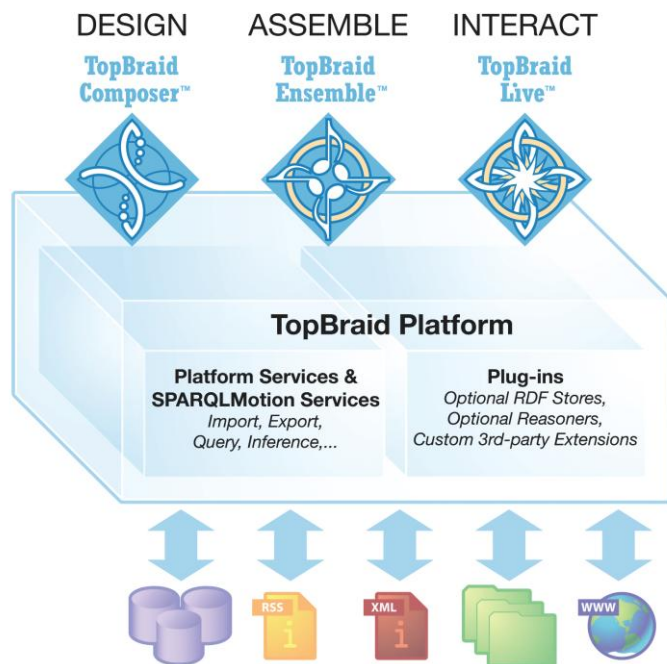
DESIGN

TopBraid Composer™

ASSEMBLE

TopBraid Ensemble™

INTERACT

TopBraid Live™

TopBraid Platform

Platform Services & SPARQLMotion Services
Import, Export, Query, Inference,...

Plug-ins
Optional RDF Stores, Optional Reasoners, Custom 3rd-party Extensions

RSS

XML

WWW